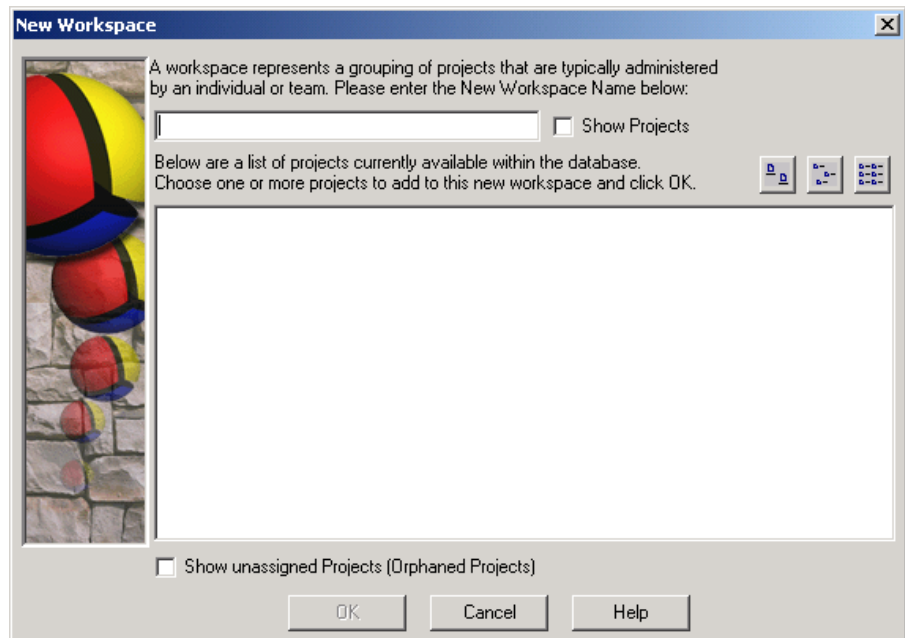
New Workspace

A workspace represents a grouping of projects that are typically administered by an individual or team. Please enter the New Workspace Name below:

Show Projects

Below are a list of projects currently available within the database. Choose one or more projects to add to this new workspace and click OK.

Show unassigned Projects (Orphaned Projects)

OK Cancel Help